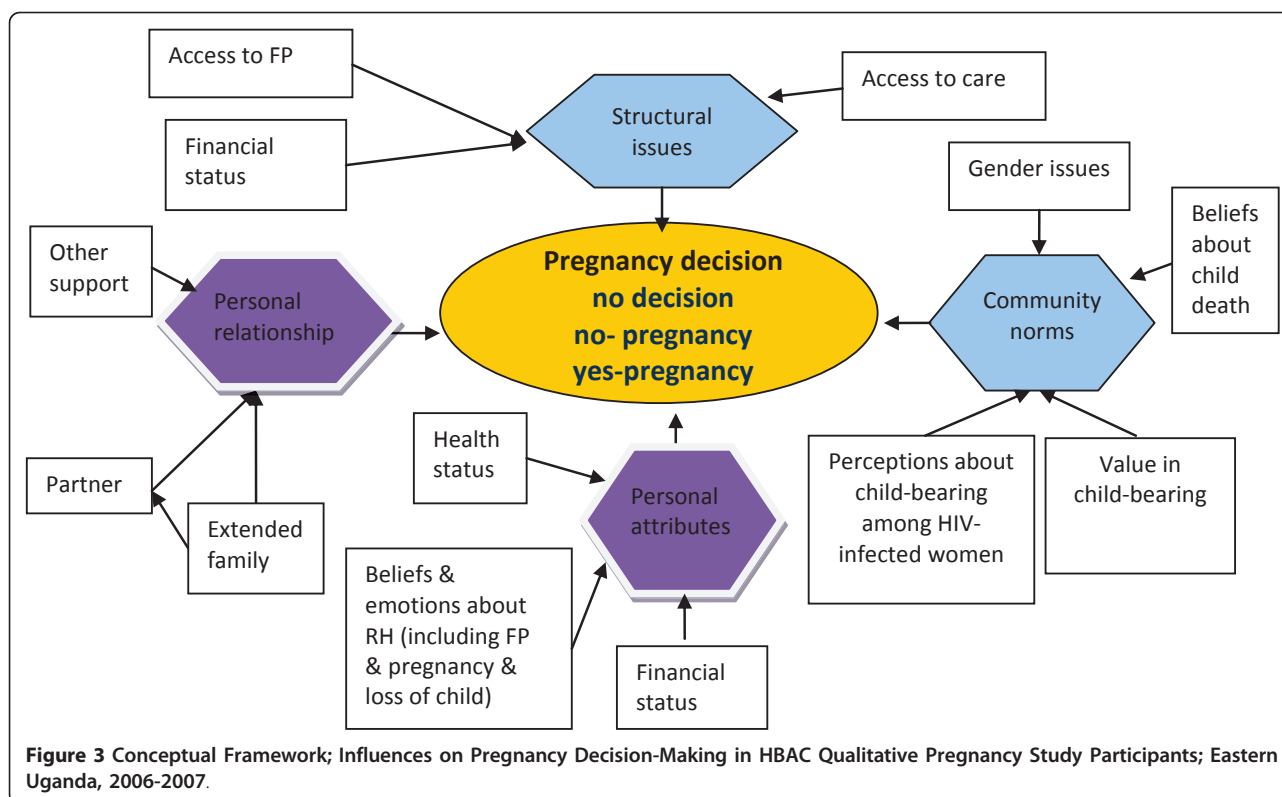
Access to FP

Structural issues

Access to care

Financial status

Gender issues

Other support

Personal relationship

Pregnancy decision
no decision
no- pregnancy
yes-pregnancy

Community norms

Beliefs about child death

Health status

Personal attributes

Perceptions about child-bearing among HIV-infected women

Value in child-bearing

Partner

Extended family

Beliefs & emotions about RH (including FP & pregnancy & loss of child)

Financial status

**Figure 3** Conceptual Framework; Influences on Pregnancy Decision-Making in HBAC Qualitative Pregnancy Study Participants; Eastern Uganda, 2006-2007.